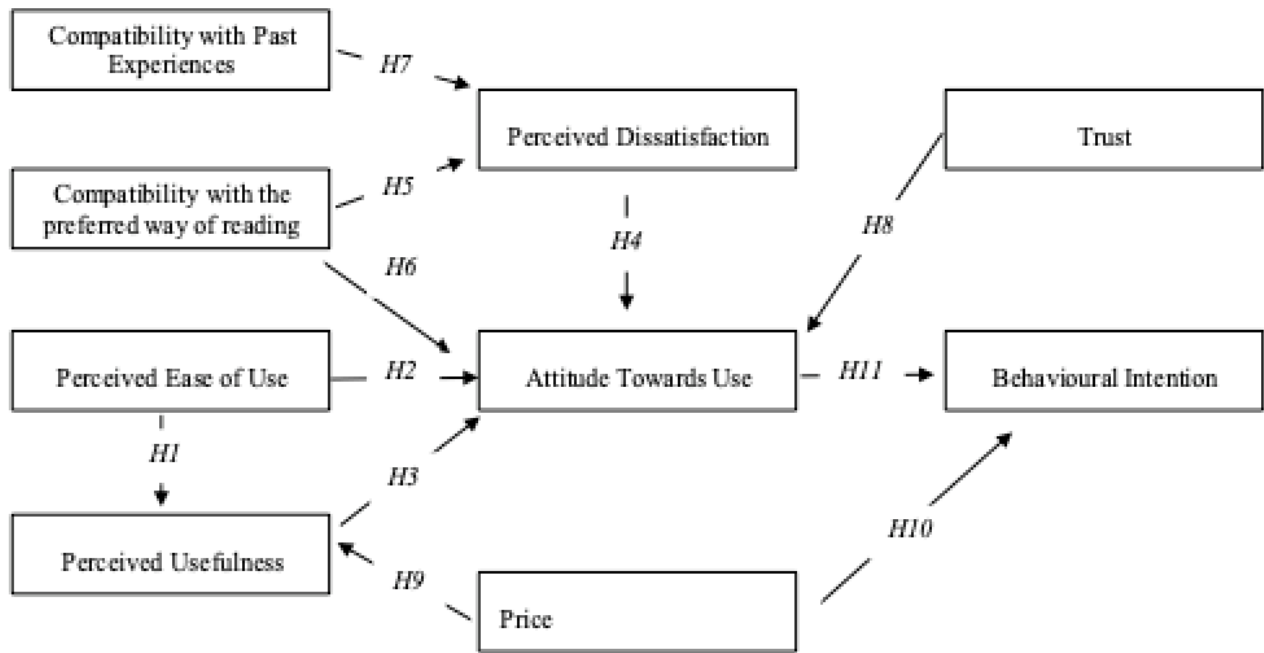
Compatibility with Past Experiences

H7

Perceived Dissatisfaction

Trust

Compatibility with the preferred way of reading

H5

H4

H8

H6

Perceived Ease of Use

H2

Attitude Towards Use

H11

Behavioural Intention

H1

H3

H10

Perceived Usefulness

H9

Price